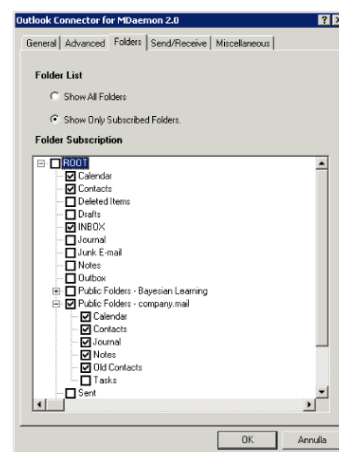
Outlook Connector for MDaemon 2.0

General | Advanced | Folders | Send/Receive | Miscellaneous

Folder List

Show All Folders

Show Only Subscribed Folders.

Folder Subscription

ROOT
Calendar
Contacts
Deleted Items
Drafts
INBOX
Journal
Junk E-mail
Notes
Outbox
Public Folders - Bayesian Learning
Public Folders - company.mail
Calendar
Contacts
Journal
Notes
Old Contacts
Tasks
Sent

OK | Annulla